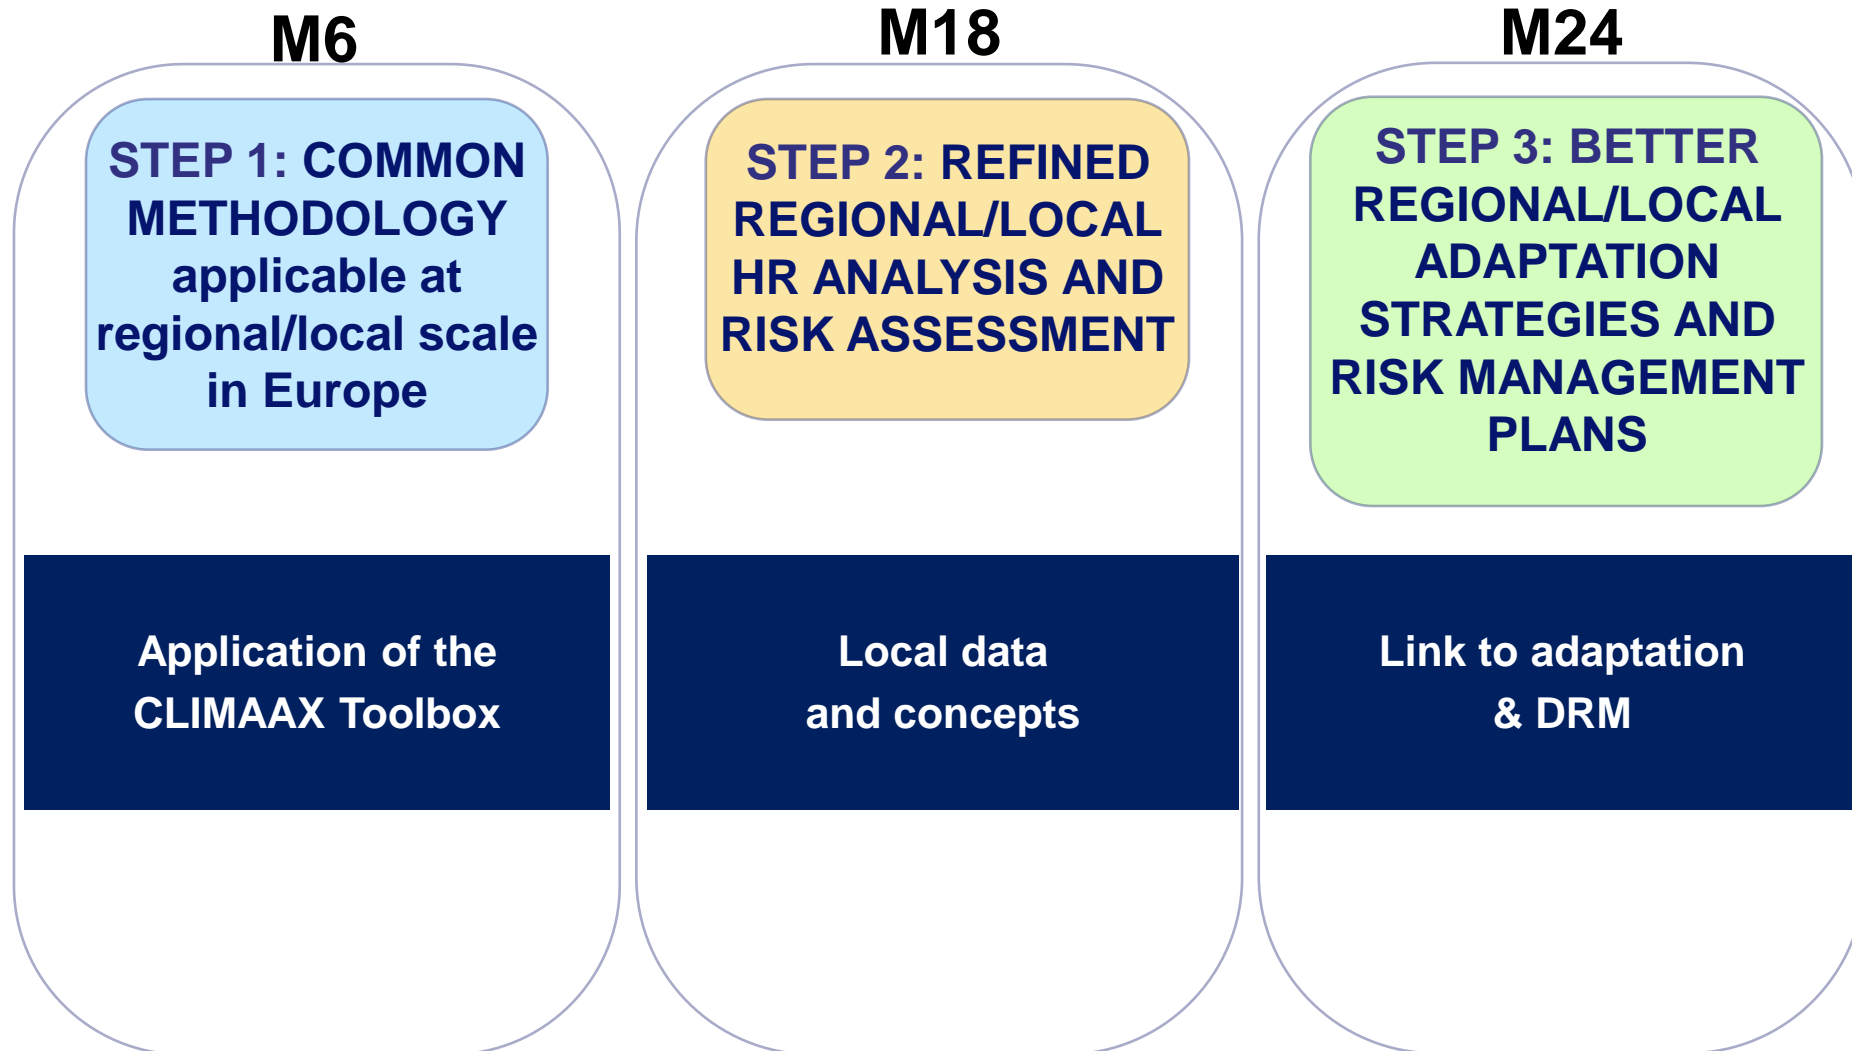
M6

STEP 1: COMMON METHODOLOGY applicable at regional/local scale in Europe

Application of the CLIMAAX Toolbox

M18

STEP 2: REFINED REGIONAL/LOCAL HR ANALYSIS AND RISK ASSESSMENT

Local data and concepts

M24

STEP 3: BETTER REGIONAL/LOCAL ADAPTATION STRATEGIES AND RISK MANAGEMENT PLANS

Link to adaptation & DRM